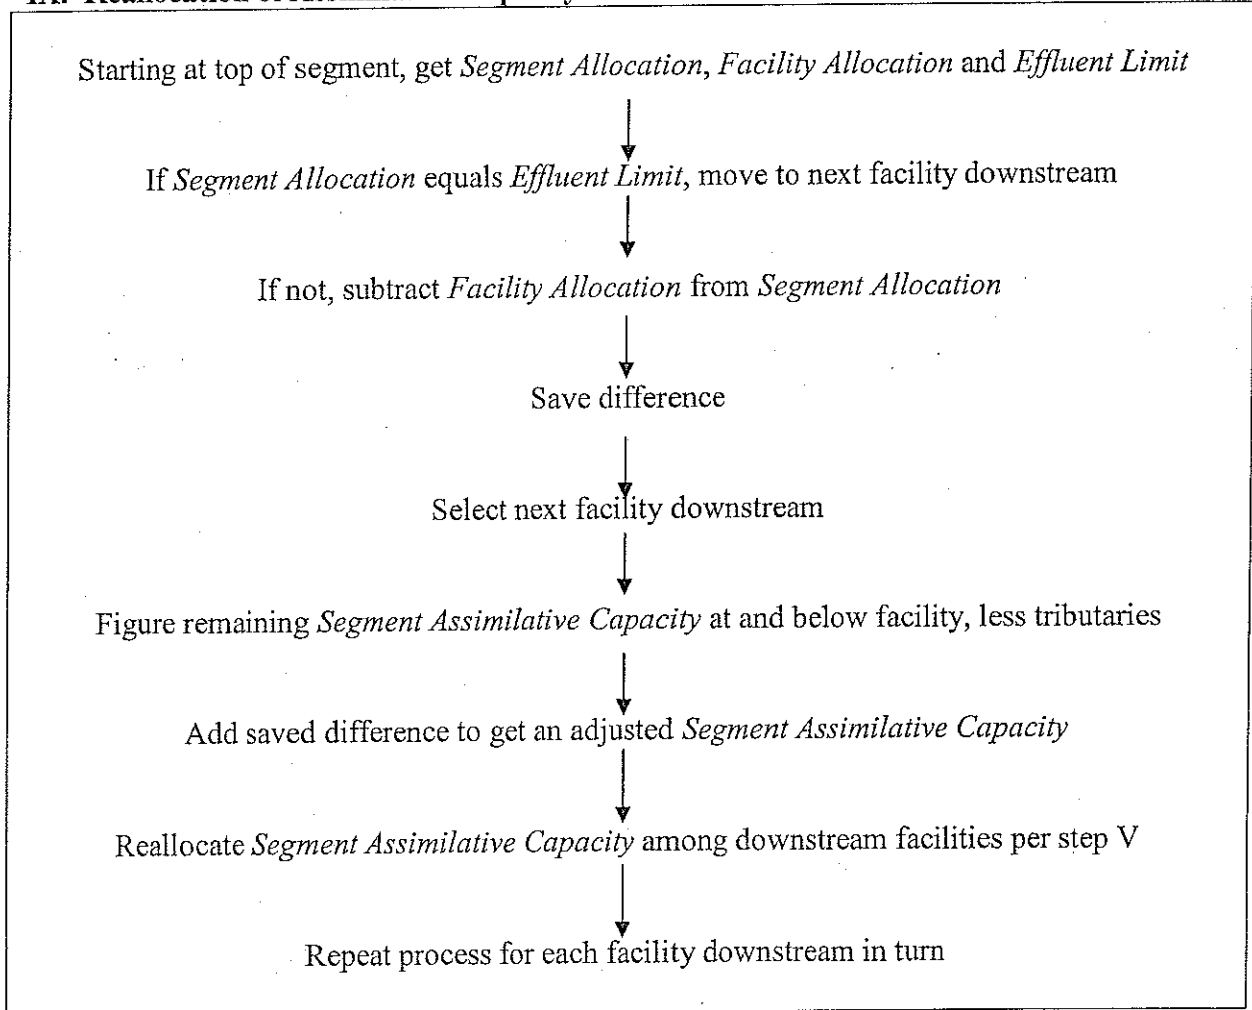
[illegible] Reallocation of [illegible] Capacity

Starting at top of segment, get *Segment Allocation*, *Facility Allocation* and *Effluent Limit*

If *Segment Allocation* equals *Effluent Limit*, move to next facility downstream

If not, subtract *Facility Allocation* from *Segment Allocation*

Save difference

Select next facility downstream

Figure remaining *Segment Assimilative Capacity* at and below facility, less tributaries

Add saved difference to get an adjusted *Segment Assimilative Capacity*

Reallocate *Segment Assimilative Capacity* among downstream facilities per step V

Repeat process for each facility downstream in turn